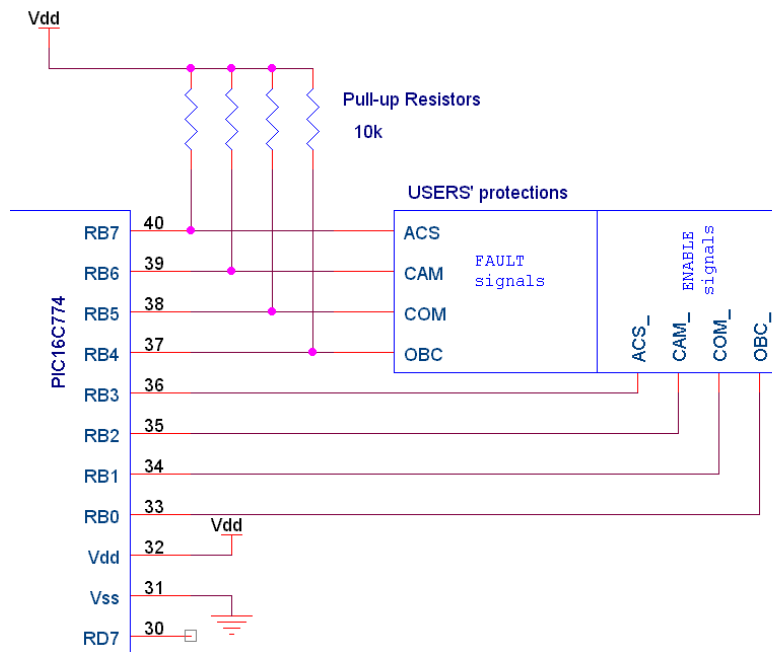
Vdd

Pull-up Resistors
10k

USERS' protections

PIC16C774

RB7 40
RB6 39
RB5 38
RB4 37
RB3 36
RB2 35
RB1 34
RB0 33
Vdd 32
Vss 31
RD7 30

Vdd

ACS
CAM
COM
OBC

FAULT
signals

ENABLE
signals

ACS_
CAM_
COM_
OBC_